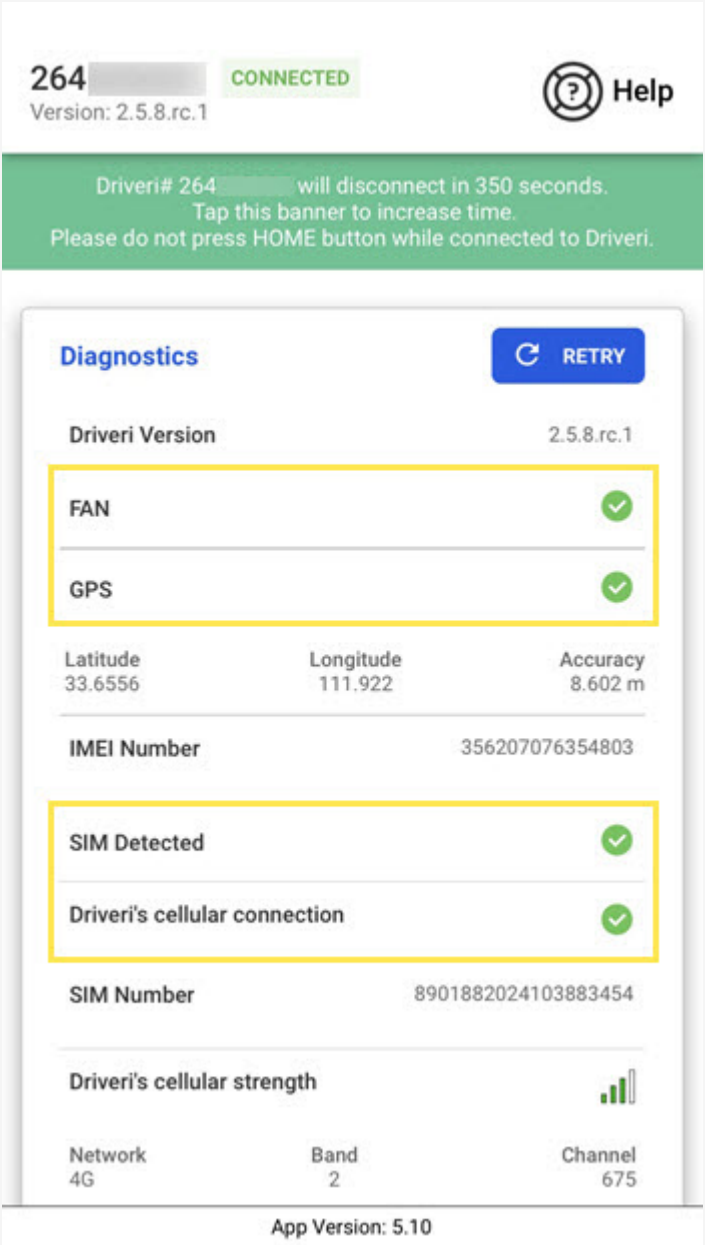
264 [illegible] CONNECTED
Version: 2.5.8.rc.1

Help

Driveri# 264 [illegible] will disconnect in 350 seconds.
Tap this banner to increase time.
Please do not press HOME button while connected to Driveri.

Diagnostics

RETRY

Driveri Version 2.5.8.rc.1

FAN

GPS

Latitude
33.6556

Longitude
111.922

Accuracy
8.602 m

IMEI Number 356207076354803

SIM Detected

Driveri's cellular connection

SIM Number 8901882024103883454

Driveri's cellular strength

Network
4G

Band
2

Channel
675

App Version: 5.10